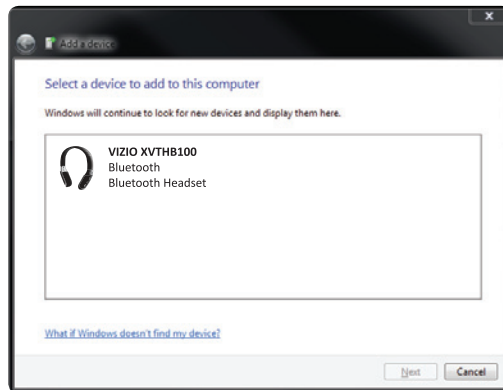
Add a device

Select a device to add to this computer

Windows will continue to look for new devices and display them here.

VIZIO XVTHB100
Bluetooth
Bluetooth Headset

What if Windows doesn't find my device?

Next Cancel